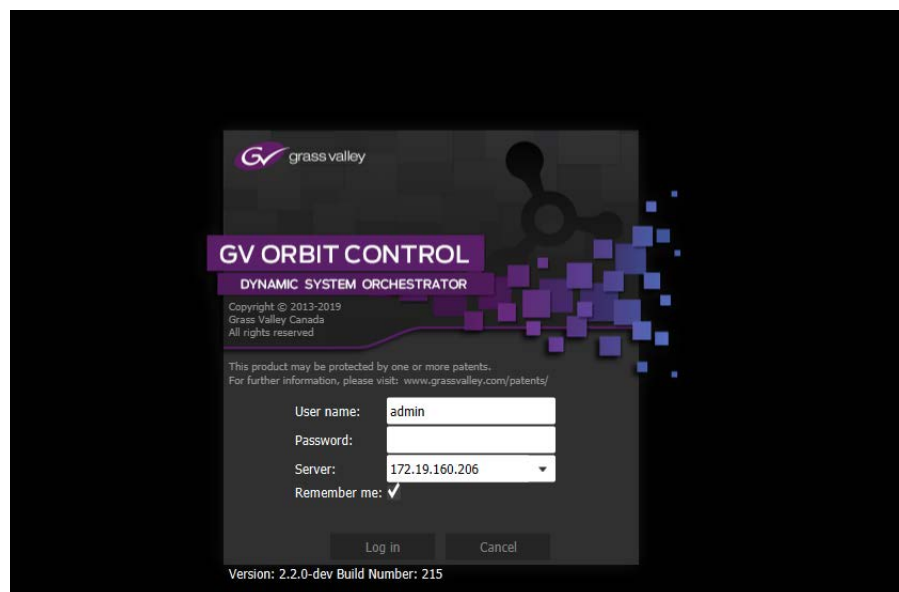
GV grass valley

GV ORBIT CONTROL

DYNAMIC SYSTEM ORCHESTRATOR

Copyright © 2013-2019
Grass Valley Canada
All rights reserved

This product may be protected by one or more patents.
For further information, please visit: www.grassvalley.com/patents/

User name: admin

Password:

Server: 172.19.160.206

Remember me: ✓

Log in

Cancel

Version: 2.2.0-dev Build Number: 215